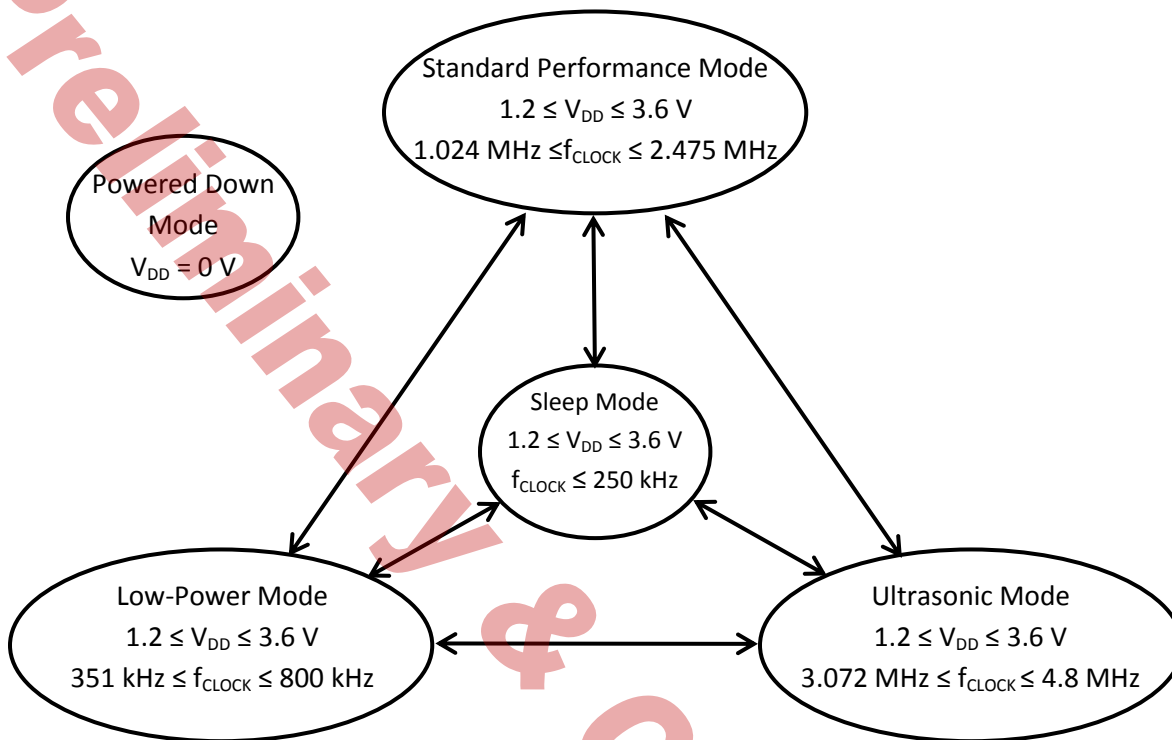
Preliminary & C

Standard Performance Mode
$1.2 \leq V_{DD} \leq 3.6$ V
1.024 MHz $\leq f_{CLOCK} \leq$ 2.475 MHz

Powered Down Mode
$V_{DD} = 0$ V

Sleep Mode
$1.2 \leq V_{DD} \leq 3.6$ V
$f_{CLOCK} \leq$ 250 kHz

Low-Power Mode
$1.2 \leq V_{DD} \leq 3.6$ V
351 kHz $\leq f_{CLOCK} \leq$ 800 kHz

Ultrasonic Mode
$1.2 \leq V_{DD} \leq 3.6$ V
3.072 MHz $\leq f_{CLOCK} \leq$ 4.8 MHz